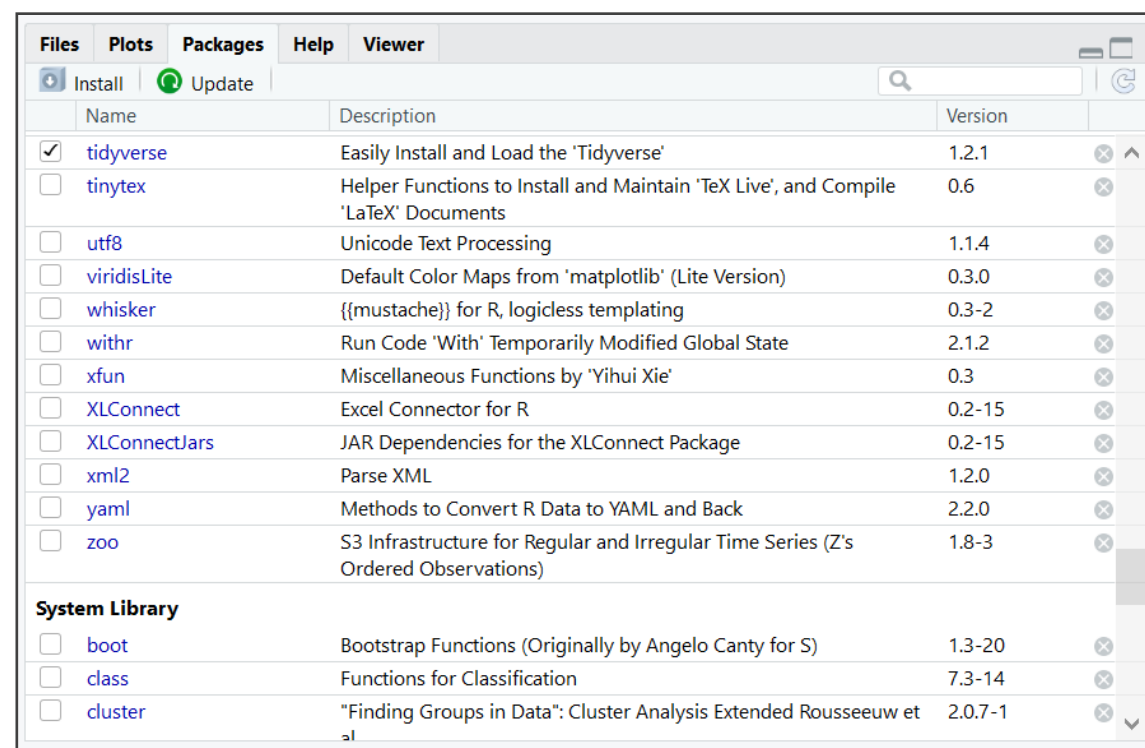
Files Plots Packages Help Viewer

Install Update

| | Name | Description | Version |
|---|---|---|---|
| ✓ | tidyverse | Easily Install and Load the 'Tidyverse' | 1.2.1 |
| | tinytex | Helper Functions to Install and Maintain 'TeX Live', and Compile 'LaTeX' Documents | 0.6 |
| | utf8 | Unicode Text Processing | 1.1.4 |
| | viridisLite | Default Color Maps from 'matplotlib' (Lite Version) | 0.3.0 |
| | whisker | {{mustache}} for R, logicless templating | 0.3-2 |
| | withr | Run Code 'With' Temporarily Modified Global State | 2.1.2 |
| | xfun | Miscellaneous Functions by 'Yihui Xie' | 0.3 |
| | XLConnect | Excel Connector for R | 0.2-15 |
| | XLConnectJars | JAR Dependencies for the XLConnect Package | 0.2-15 |
| | xml2 | Parse XML | 1.2.0 |
| | yaml | Methods to Convert R Data to YAML and Back | 2.2.0 |
| | zoo | S3 Infrastructure for Regular and Irregular Time Series (Z's Ordered Observations) | 1.8-3 |

System Library

| | Name | Description | Version |
|---|---|---|---|
| | boot | Bootstrap Functions (Originally by Angelo Canty for S) | 1.3-20 |
| | class | Functions for Classification | 7.3-14 |
| | cluster | "Finding Groups in Data": Cluster Analysis Extended Rousseeuw et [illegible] | 2.0.7-1 |